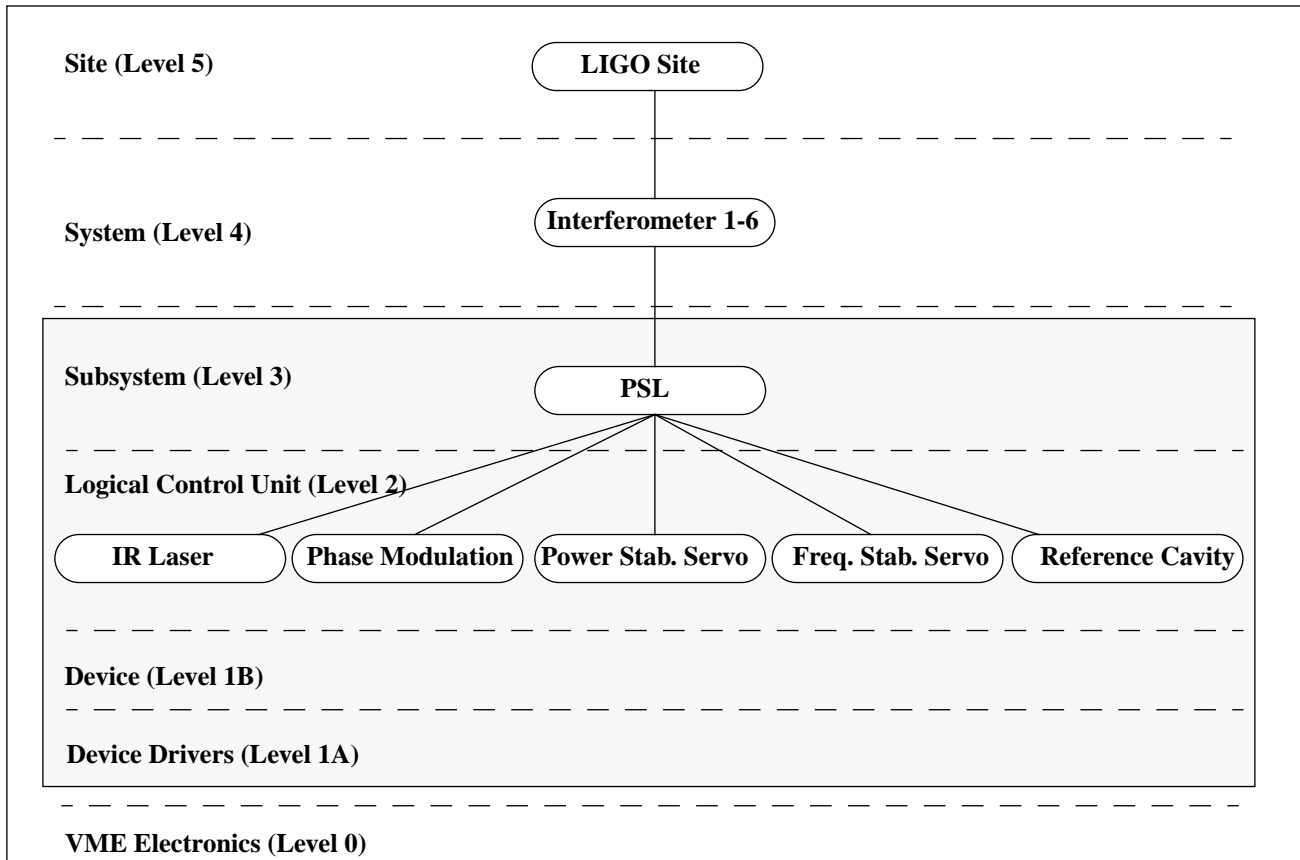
Site (Level 5)

LIGO Site

System (Level 4)

Interferometer 1-6

Subsystem (Level 3)

PSL

Logical Control Unit (Level 2)

IR Laser

Phase Modulation

Power Stab. Servo

Freq. Stab. Servo

Reference Cavity

Device (Level 1B)

Device Drivers (Level 1A)

VME Electronics (Level 0)